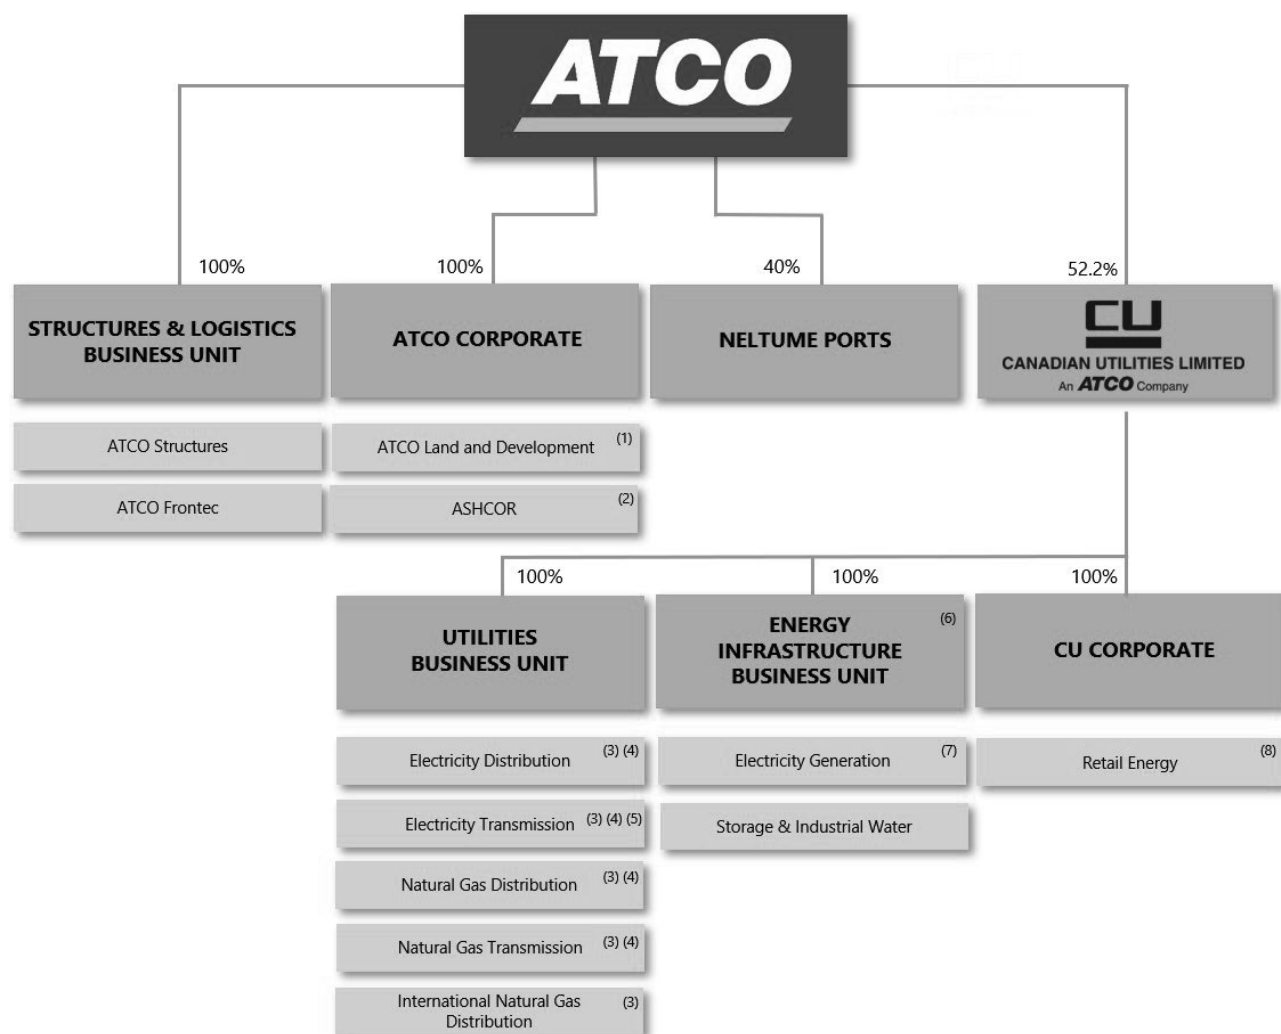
ATCO

100%

STRUCTURES & LOGISTICS BUSINESS UNIT

ATCO Structures

ATCO Frontec

100%

ATCO CORPORATE

ATCO Land and Development (1)

ASHCOR (2)

40%

NELTUME PORTS

52.2%

CU

CANADIAN UTILITIES LIMITED

An ATCO Company

100%

UTILITIES BUSINESS UNIT

Electricity Distribution (3) (4)

Electricity Transmission (3) (4) (5)

Natural Gas Distribution (3) (4)

Natural Gas Transmission (3) (4)

International Natural Gas Distribution (3)

100%

ENERGY INFRASTRUCTURE BUSINESS UNIT (6)

Electricity Generation (7)

Storage & Industrial Water

100%

CU CORPORATE

Retail Energy (8)